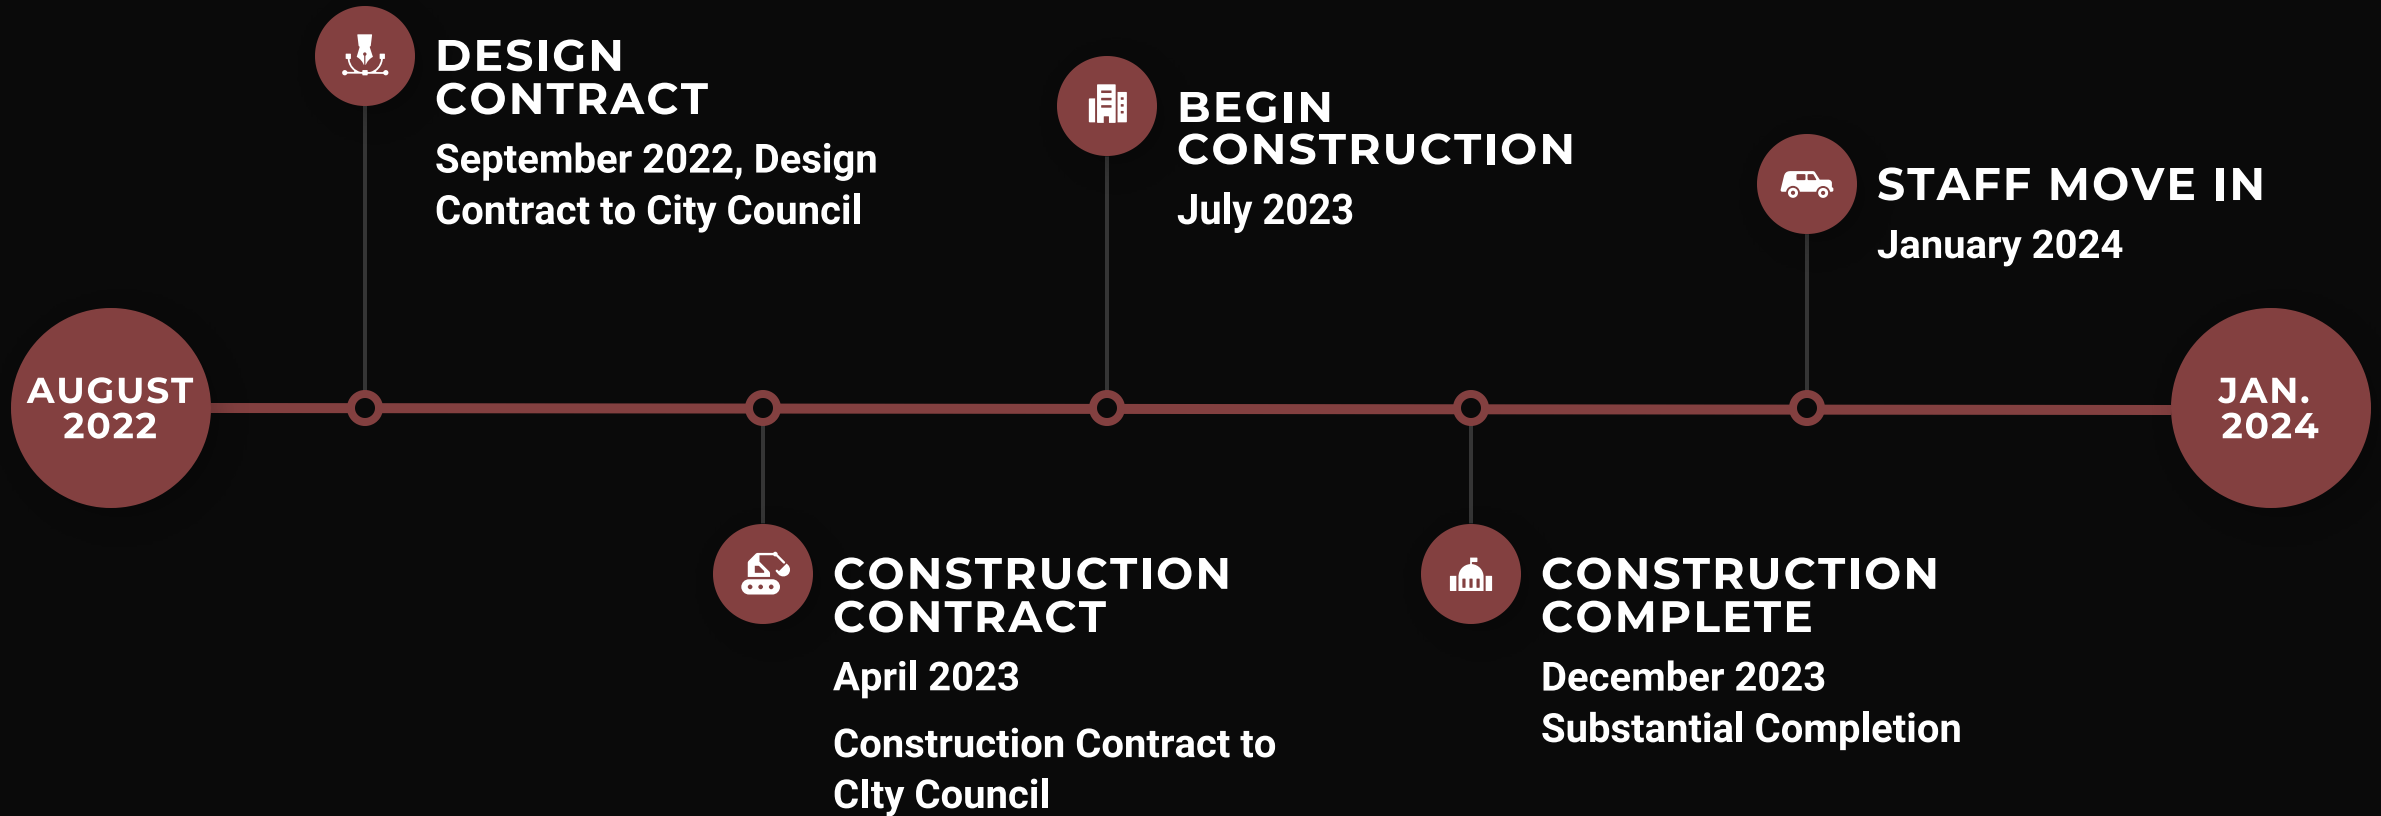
AUGUST 2022

DESIGN CONTRACT

September 2022, Design Contract to City Council

CONSTRUCTION CONTRACT

April 2023

Construction Contract to CIty Council

BEGIN CONSTRUCTION

July 2023

CONSTRUCTION COMPLETE

December 2023 Substantial Completion

STAFF MOVE IN

January 2024

JAN. 2024